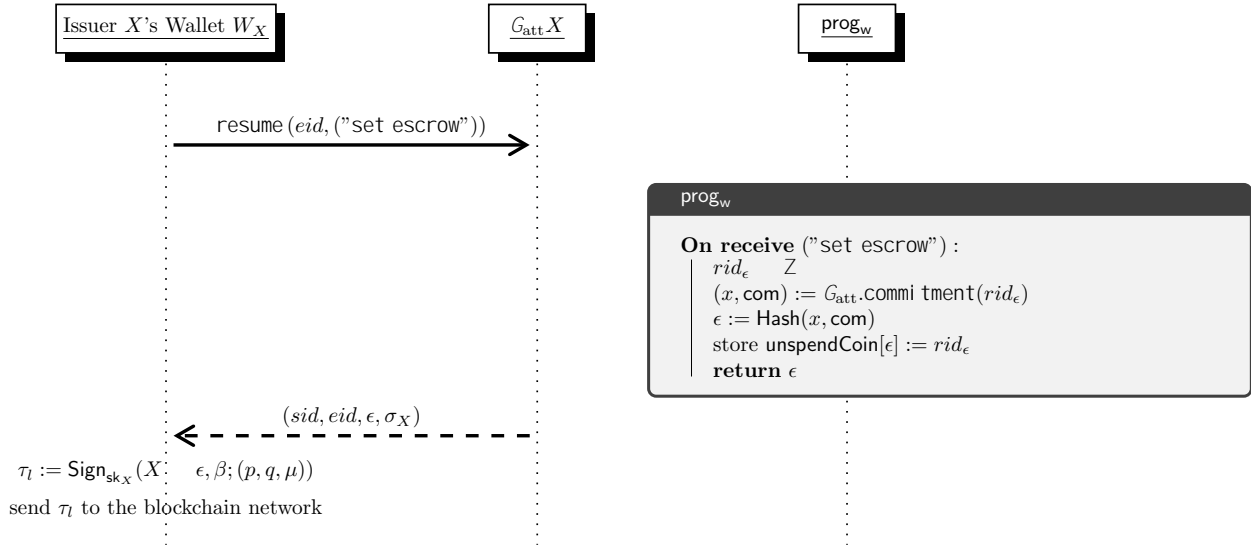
Issuer $X$'s Wallet $W_X$

$\mathcal{G}_{\text{att}}X$

$\mathsf{prog_w}$

resume$(eid, (\text{"set escrow"}))$

$\mathsf{prog_w}$

**On receive** ("set escrow") :
$rid_\epsilon$ Z
$(x, \mathsf{com}) := \mathcal{G}_{\text{att}}.\mathsf{commitment}(rid_\epsilon)$
$\epsilon := \mathsf{Hash}(x, \mathsf{com})$
store $\mathsf{unspendCoin}[\epsilon] := rid_\epsilon$
**return** $\epsilon$

$(sid, eid, \epsilon, \sigma_X)$

$\tau_l := \mathsf{Sign}_{\mathsf{sk}_X}(X \quad \epsilon, \beta; (p, q, \mu))$

send $\tau_l$ to the blockchain network